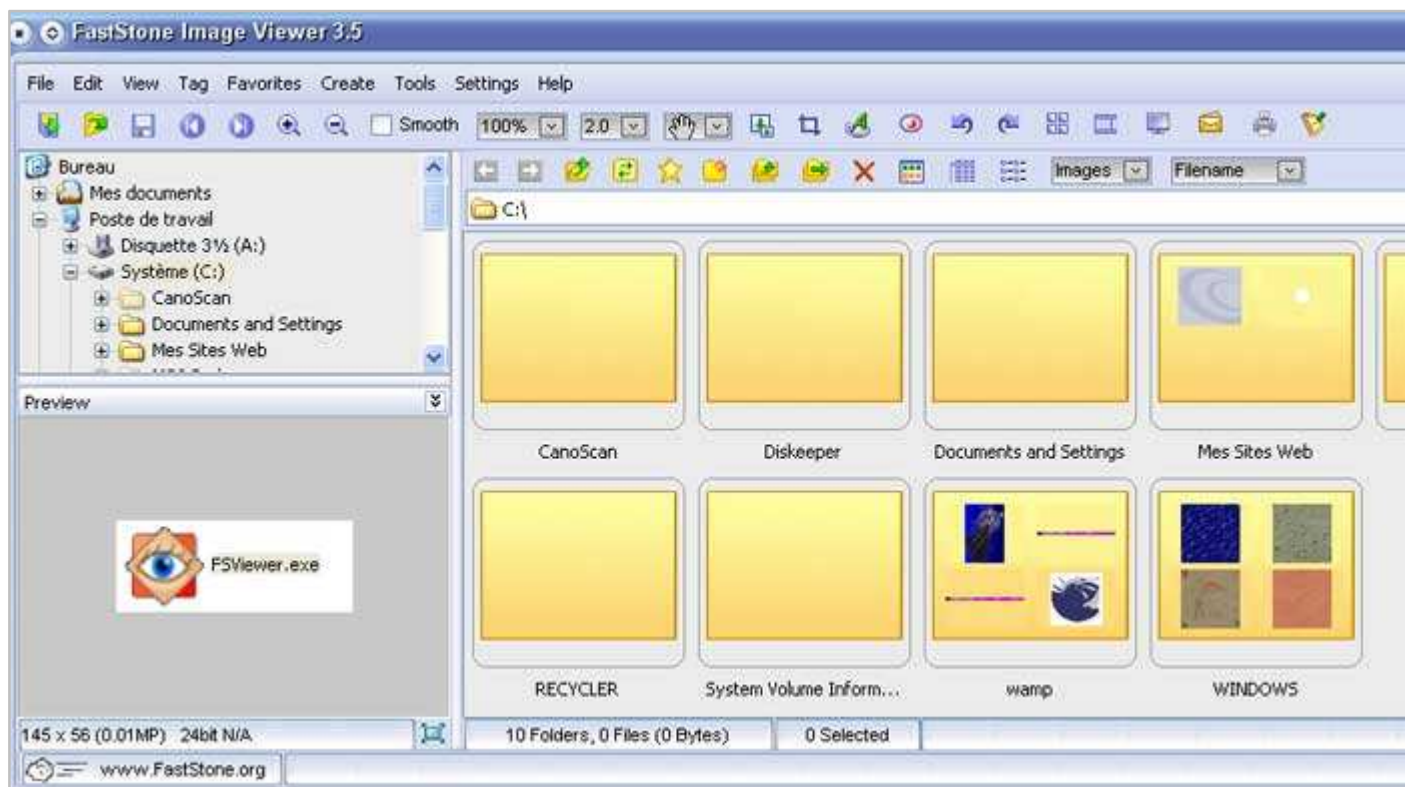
FastStone Image Viewer 3.5

File Edit View Tag Favorites Create Tools Settings Help

Smooth 100% 2.0

Bureau
Mes documents
Poste de travail
Disquette 3½ (A:)
Système (C:)
CanoScan
Documents and Settings
Mes Sites Web

Preview

FSViewer.exe

145 x 56 (0.01MP) 24bit N/A

Images Filename

C:\

CanoScan
Diskeeper
Documents and Settings
Mes Sites Web
RECYCLER
System Volume Inform...
wamp
WINDOWS

10 Folders, 0 Files (0 Bytes)
0 Selected

www.FastStone.org